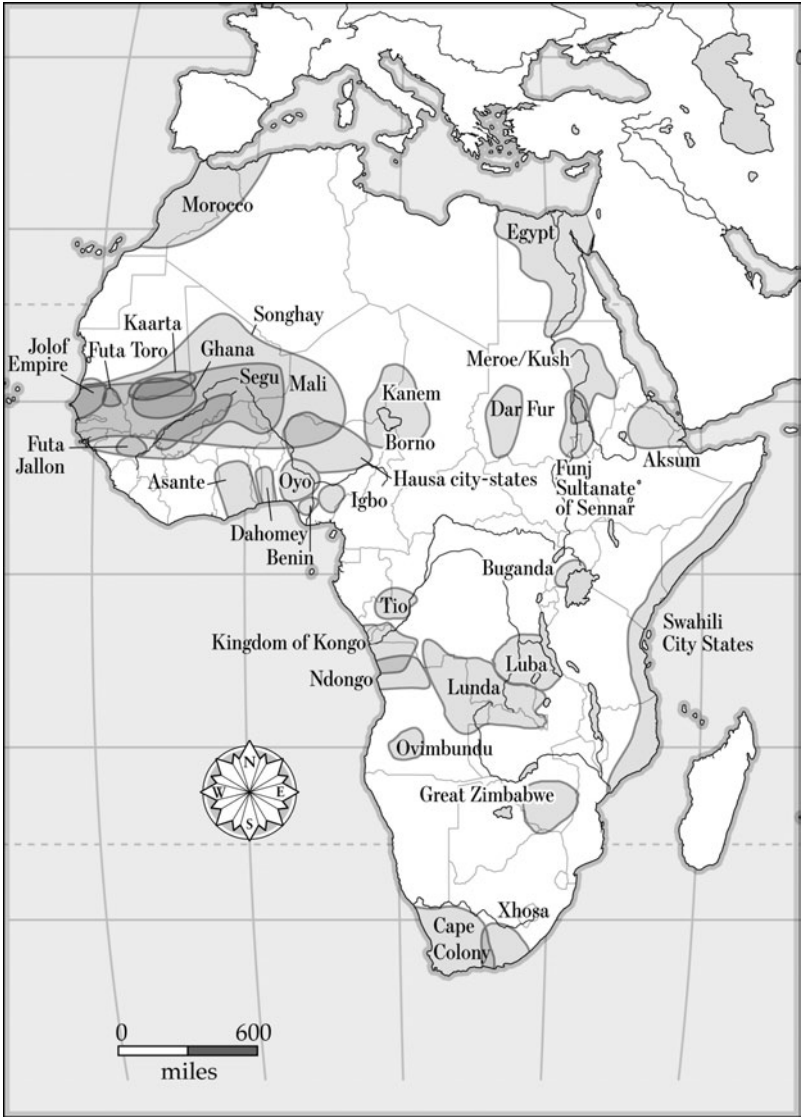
Morocco

Egypt

Songhay

Kaarta

Jolof Empire

Futa Toro

Ghana

Segu

Mali

Meroe/Kush

Kanem

Dar Fur

Borno

Futa Jallon

Asante

Oyo

Hausa city-states

Igbo

Funj Sultanate of Sennar

Aksum

Dahomey

Benin

Buganda

Tio

Swahili City States

Kingdom of Kongo

Luba

Ndongo

Lunda

Ovimbundu

N

W

E

S

Great Zimbabwe

Xhosa

Cape Colony

0

600

miles